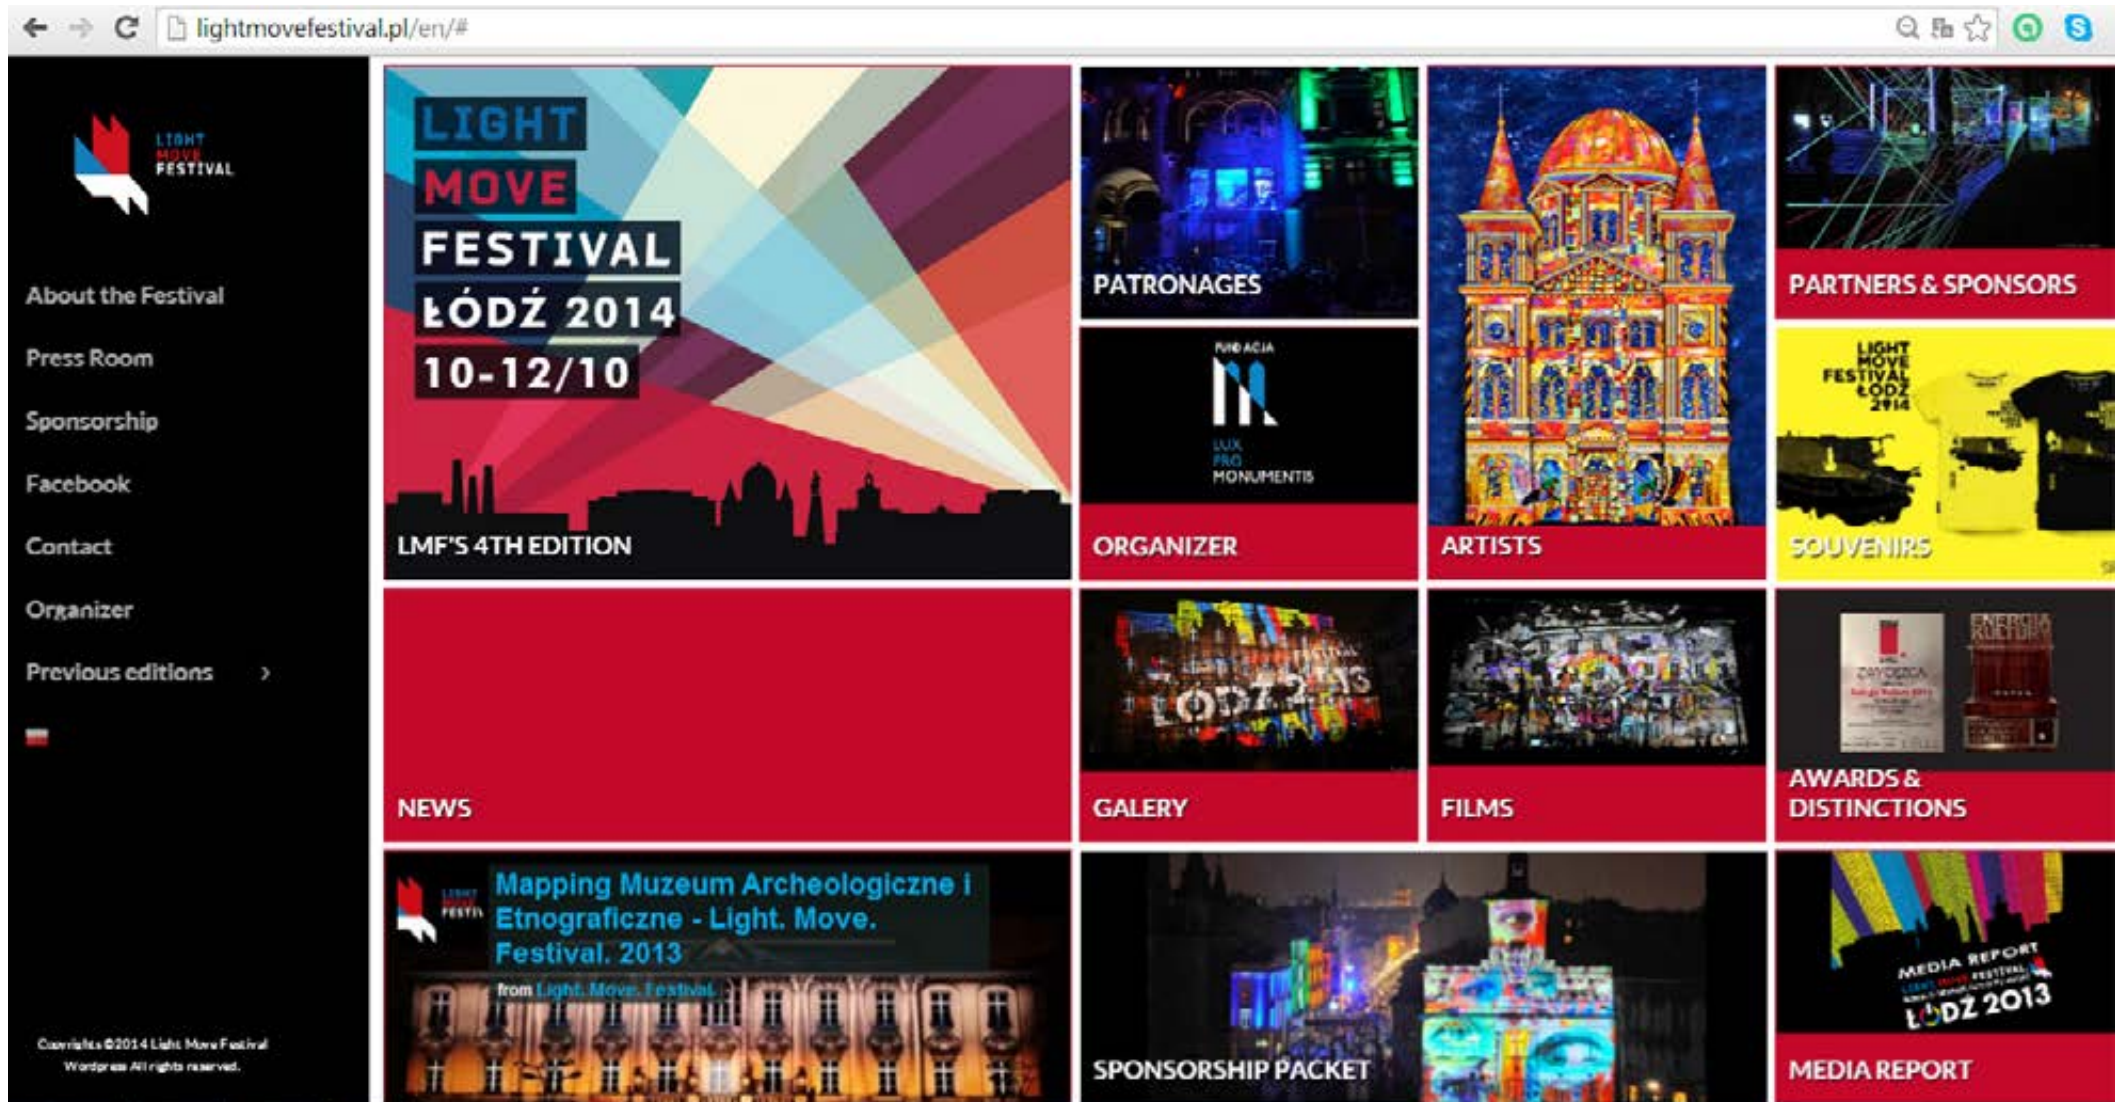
lightmovefestival.pl/en/#

LIGHT MOVE FESTIVAL

About the Festival

Press Room

Sponsorship

Facebook

Contact

Organizer

Previous editions

LIGHT MOVE FESTIVAL ŁÓDŹ 2014 10-12/10

LMF'S 4TH EDITION

PATRONAGES

FUNDACJA LUX PRO MONUMENTIS

ORGANIZER

ARTISTS

PARTNERS & SPONSORS

LIGHT MOVE FESTIVAL ŁÓDŹ 2014

SOUVENIRS

NEWS

ŁÓDŹ 2013

GALERY

FILMS

ENERGIA KULTURY

AWARDS & DISTINCTIONS

Mapping Muzeum Archeologiczne i Etnograficzne - Light. Move. Festival. 2013

from Light. Move. Festival.

SPONSORSHIP PACKET

MEDIA REPORT LIGHT MOVE FESTIVAL ŁÓDŹ 2013

MEDIA REPORT

Copyrights ©2014 Light Move Festival Wordpress All rights reserved.